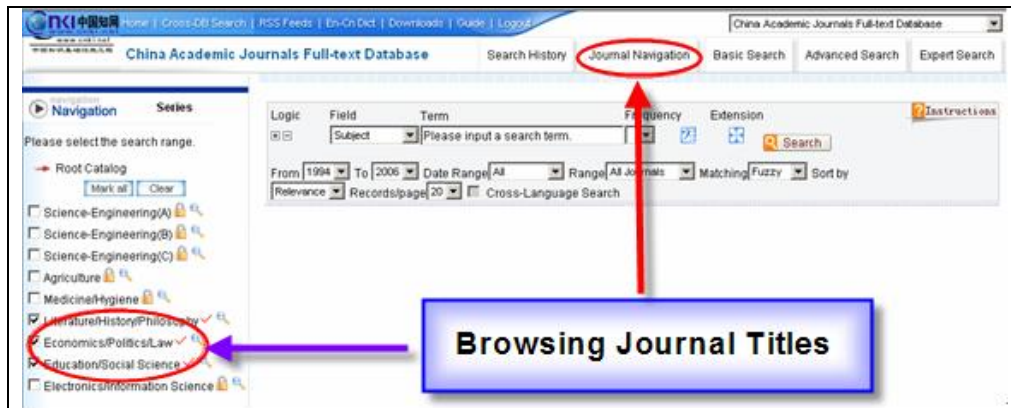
CNKI中国知网 Home | Cross-DB Search | RSS Feeds | En-Cn Dict | Downloads | Guide | Logout

China Academic Journals Full-text Database

China Academic Journals Full-text Database

Search History | Journal Navigation | Basic Search | Advanced Search | Expert Search

Navigation Navigation Series

Please select the search range.

Root Catalog

Mark all Clear

Science-Engineering(A)

Science-Engineering(B)

Science-Engineering(C)

Agriculture

Medicine/Hygiene

Literature/History/Philosophy

Economics/Politics/Law

Education/Social Science

Electronics/Information Science

Logic Field Term Frequency Extension

Instructions

Subject Please input a search term.

Search

From 1994 To 2006 Date Range All Range All Journals Matching Fuzzy Sort by Relevance Records/page 20 Cross-Language Search

Browsing Journal Titles